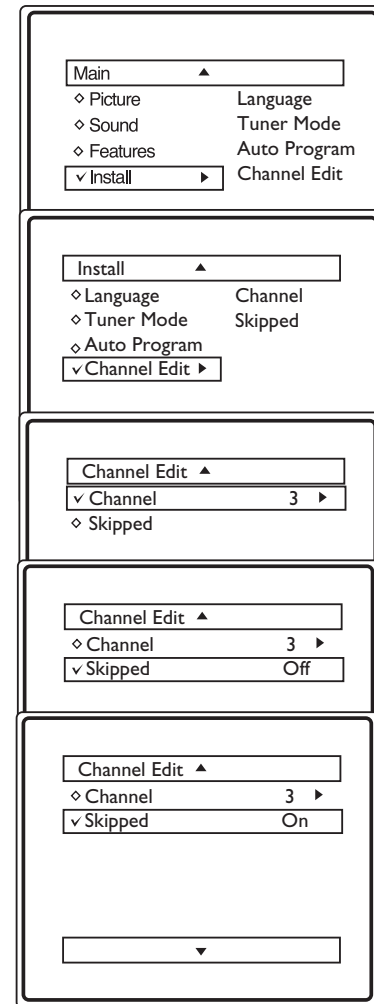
Main ▲
◇ Picture
◇ Sound
◇ Features
✓ Install ▶

Language
Tuner Mode
Auto Program
Channel Edit

Install ▲
◇ Language
◇ Tuner Mode
◇ Auto Program
✓ Channel Edit ▶

Channel
Skipped

Channel Edit ▲
✓ Channel 3 ▶
◇ Skipped

Channel Edit ▲
◇ Channel 3 ▶
✓ Skipped Off

Channel Edit ▲
◇ Channel 3 ▶
✓ Skipped On

▼